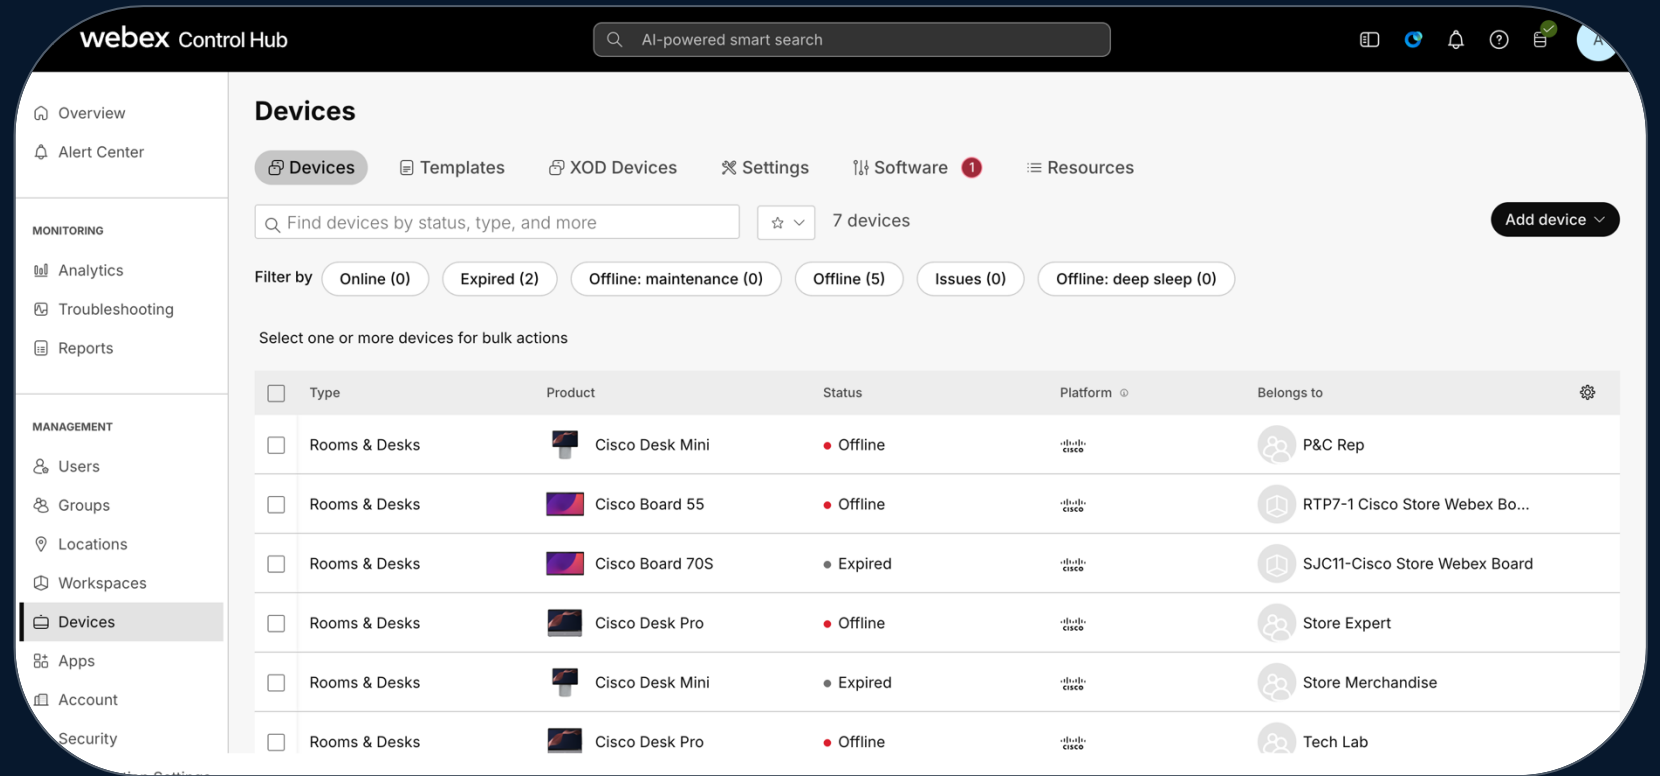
webex Control Hub

AI-powered smart search

A

Overview
Alert Center

MONITORING
Analytics
Troubleshooting
Reports

MANAGEMENT
Users
Groups
Locations
Workspaces
Devices
Apps
Account
Security

Devices

Devices | Templates | XOD Devices | Settings | Software 1 | Resources

Find devices by status, type, and more

7 devices

Add device

Filter by Online (0) Expired (2) Offline: maintenance (0) Offline (5) Issues (0) Offline: deep sleep (0)

Select one or more devices for bulk actions

| Type | Product | Status | Platform | Belongs to |
|---|---|---|---|---|
| Rooms & Desks | Cisco Desk Mini | Offline | cisco | P&C Rep |
| Rooms & Desks | Cisco Board 55 | Offline | cisco | RTP7-1 Cisco Store Webex Bo... |
| Rooms & Desks | Cisco Board 70S | Expired | cisco | SJC11-Cisco Store Webex Board |
| Rooms & Desks | Cisco Desk Pro | Offline | cisco | Store Expert |
| Rooms & Desks | Cisco Desk Mini | Expired | cisco | Store Merchandise |
| Rooms & Desks | Cisco Desk Pro | Offline | cisco | Tech Lab |